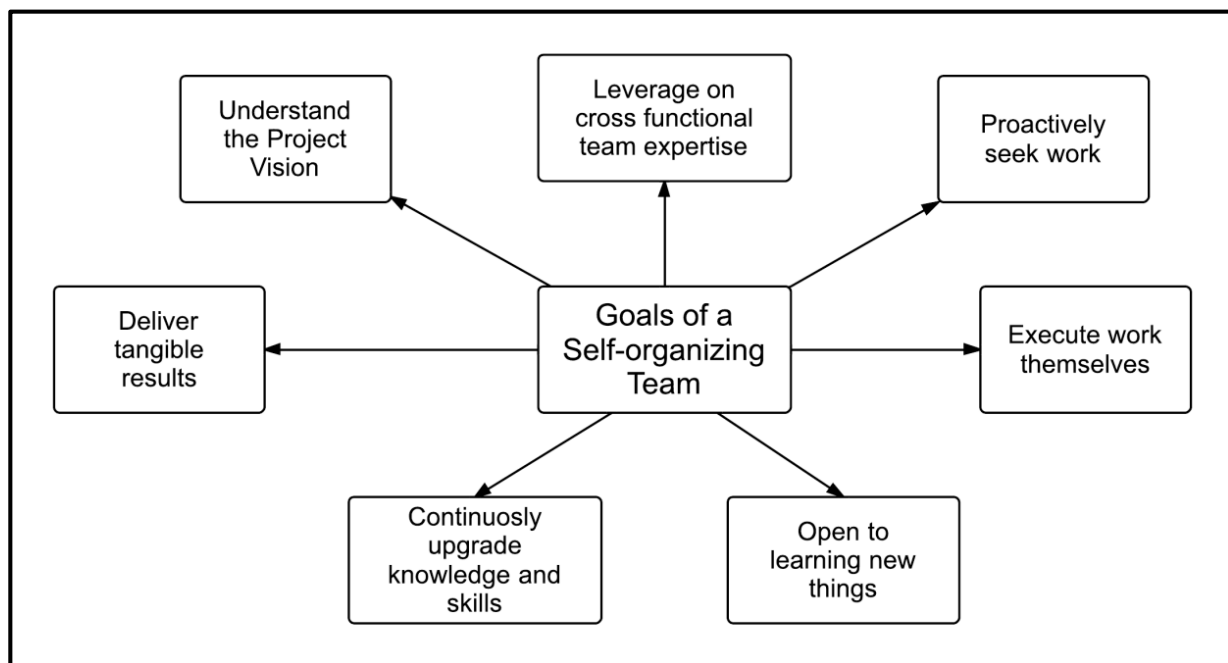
Understand the Project Vision

Leverage on cross functional team expertise

Proactively seek work

Deliver tangible results

Goals of a Self-organizing Team

Execute work themselves

Continuosly upgrade knowledge and skills

Open to learning new things